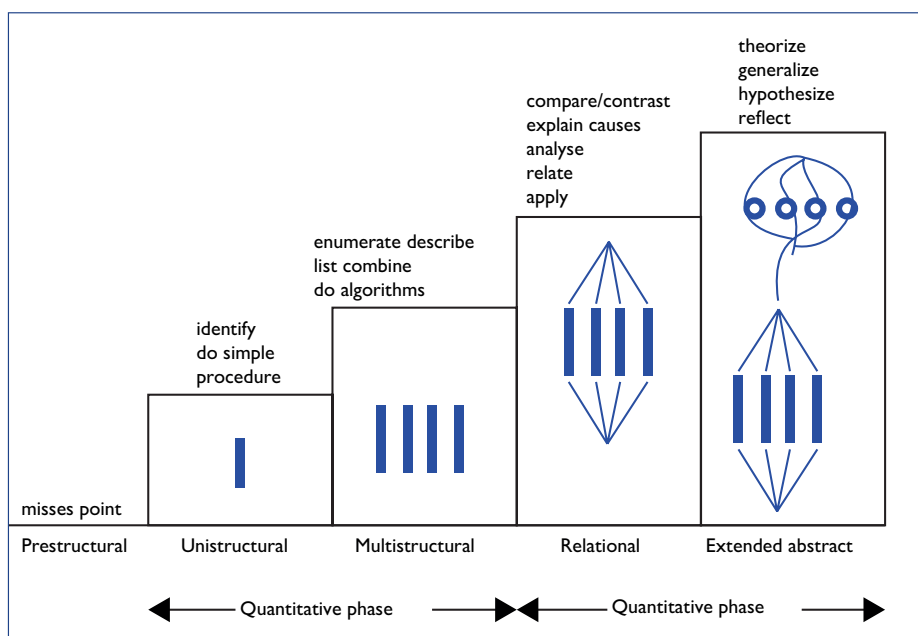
theorize
generalize
hypothesize
reflect

compare/contrast
explain causes
analyse
relate
apply

enumerate describe
list combine
do algorithms

identify
do simple
procedure

misses point

Prestructural Unistructural Multistructural Relational Extended abstract

Quantitative phase

Quantitative phase